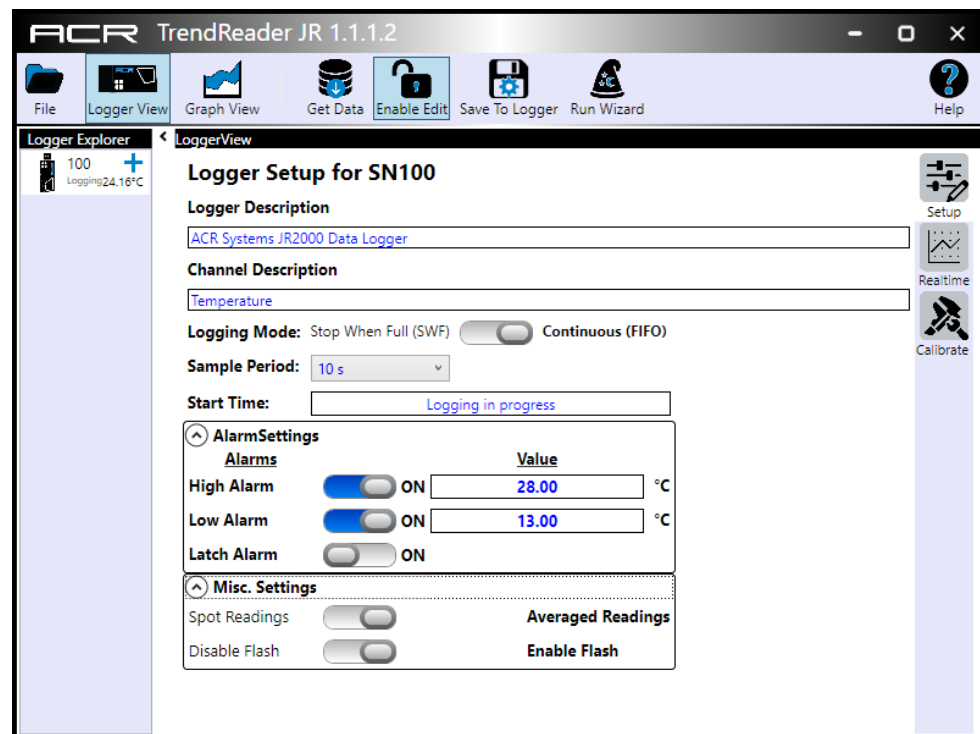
ACR TrendReader JR 1.1.1.2

File Logger View Graph View Get Data Enable Edit Save To Logger Run Wizard Help

Logger Explorer

100
Logging 24.16°C

LoggerView

Logger Setup for SN100

Logger Description

ACR Systems JR2000 Data Logger

Channel Description

Temperature

Logging Mode: Stop When Full (SWF) Continuous (FIFO)

Sample Period: 10 s

Start Time: Logging in progress

AlarmSettings

| Alarms | | Value | |
|---|---|---|---|
| High Alarm | ON | 28.00 | °C |
| Low Alarm | ON | 13.00 | °C |
| Latch Alarm | ON | | |

Misc. Settings

Spot Readings Averaged Readings

Disable Flash Enable Flash

Setup

Realtime

Calibrate